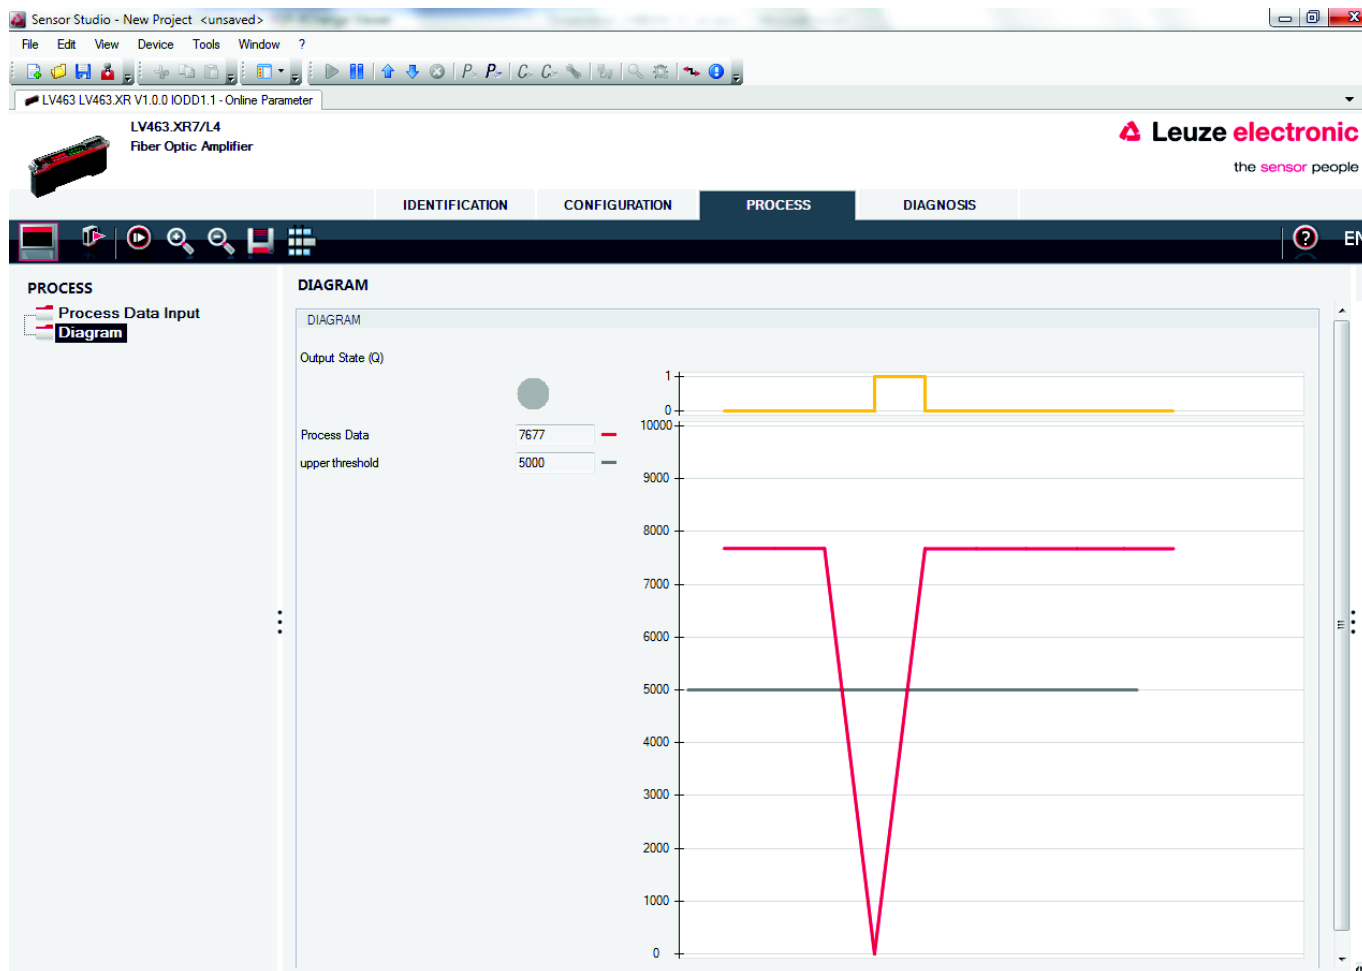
Sensor Studio - New Project <unsaved>

File Edit View Device Tools Window ?

LV463 LV463.XR V1.0.0 IODD1.1 - Online Parameter

LV463.XR7/L4
Fiber Optic Amplifier

Leuze electronic
the sensor people

IDENTIFICATION CONFIGURATION PROCESS DIAGNOSIS

EN

PROCESS
Process Data Input
Diagram

DIAGRAM

DIAGRAM

Output State (Q)

Process Data 7677

upper threshold 5000

1
0
10000
9000
8000
7000
6000
5000
4000
3000
2000
1000
0